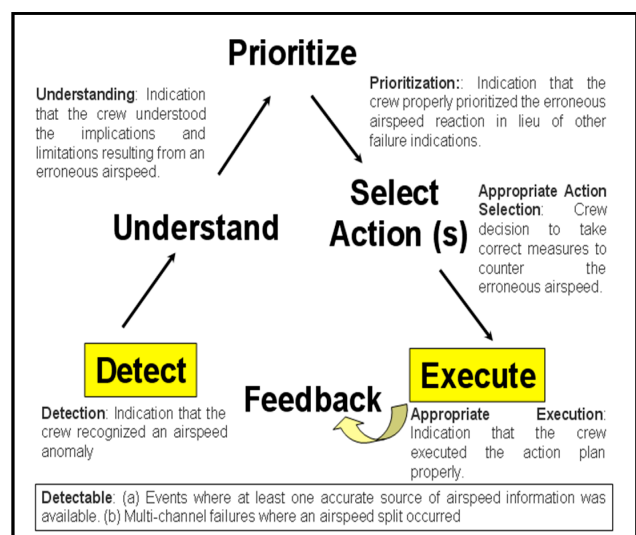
Prioritize

Understanding: Indication that the crew understood the implications and limitations resulting from an erroneous airspeed.

Prioritization:: Indication that the crew properly prioritized the erroneous airspeed reaction in lieu of other failure indications.

Understand

Select Action (s)

Appropriate Action Selection: Crew decision to take correct measures to counter the erroneous airspeed.

Detect

Feedback

Execute

Detection: Indication that the crew recognized an airspeed anomaly

Appropriate Execution: Indication that the crew executed the action plan properly.

Detectable: (a) Events where at least one accurate source of airspeed information was available. (b) Multi-channel failures where an airspeed split occurred